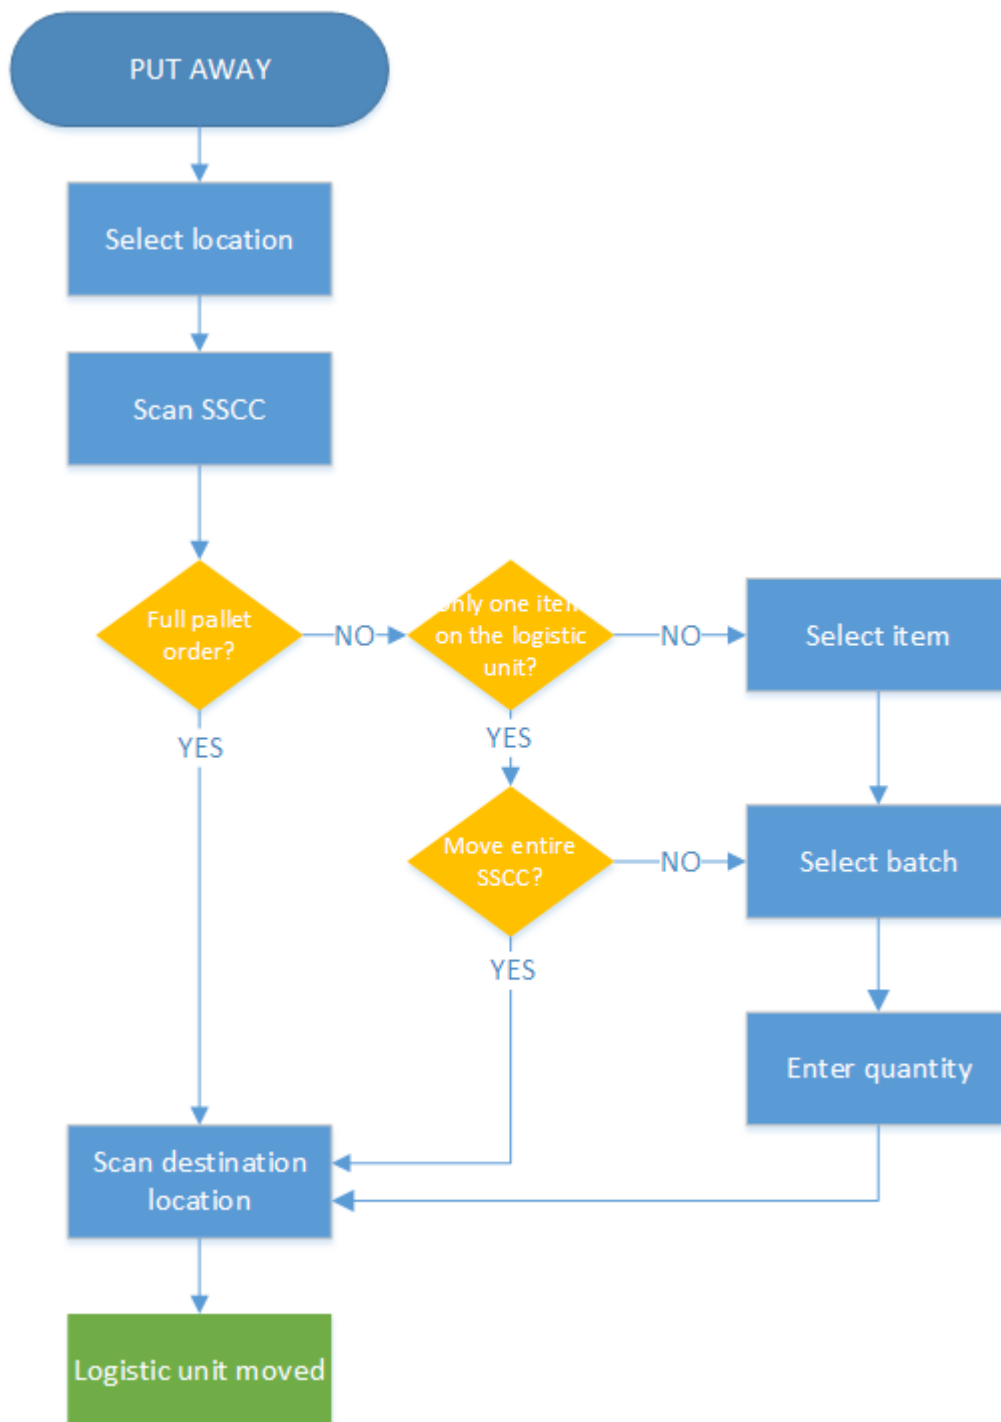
PUT AWAY

Select location

Scan SSCC

Full pallet order?

NO

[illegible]nly one ite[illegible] on the logistic unit?

NO

Select item

YES

YES

Move entire SSCC?

NO

Select batch

YES

Enter quantity

Scan destination location

Logistic unit moved